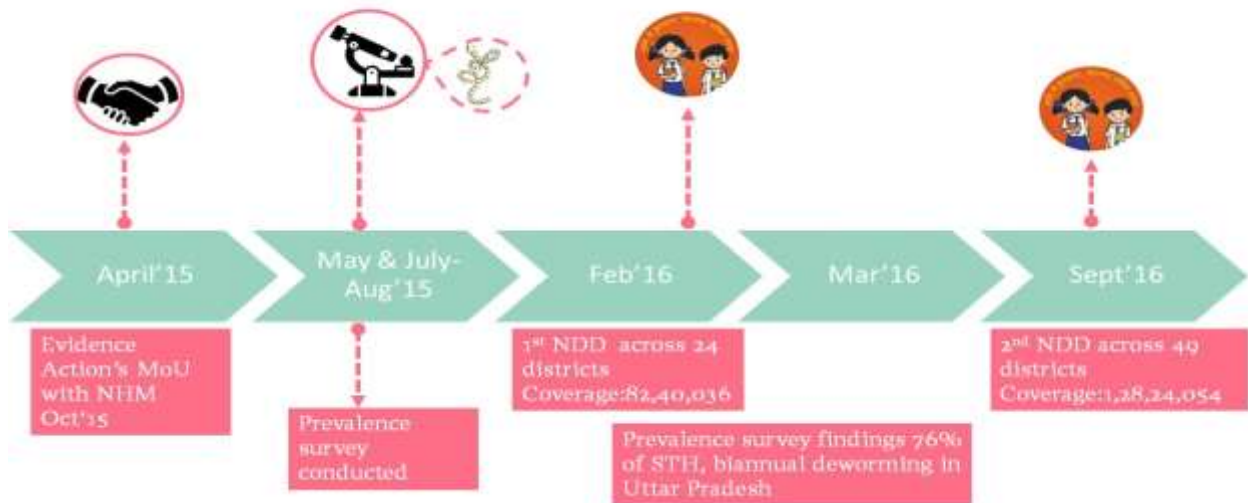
April'15

May & July-Aug'15

Feb'16

Mar'16

Sept'16

Evidence Action's MoU with NHM Oct'15

Prevalence survey conducted

$1^{st}$ NDD across 24 districts Coverage:82,40,036

Prevalence survey findings 76% of STH, biannual deworming in Uttar Pradesh

$2^{nd}$ NDD across 49 districts Coverage:1,28,24,054